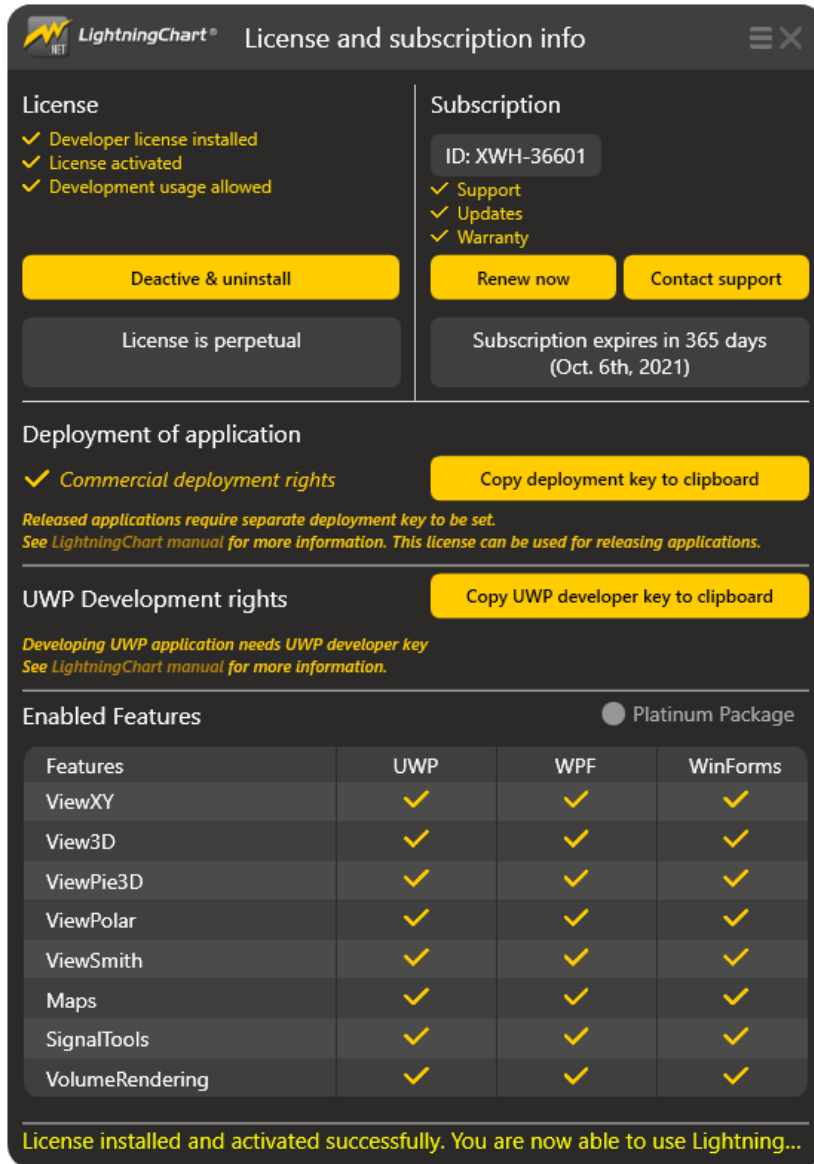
.NET LightningChart®

License and subscription info

License

✓ Developer license installed
✓ License activated
✓ Development usage allowed

Deactive & uninstall

License is perpetual

Subscription

ID: XWH-36601

✓ Support
✓ Updates
✓ Warranty

Renew now

Contact support

Subscription expires in 365 days (Oct. 6th, 2021)

Deployment of application

✓ Commercial deployment rights

Copy deployment key to clipboard

Released applications require separate deployment key to be set.
See LightningChart manual for more information. This license can be used for releasing applications.

UWP Development rights

Copy UWP developer key to clipboard

Developing UWP application needs UWP developer key
See LightningChart manual for more information.

Enabled Features

Platinum Package

| Features | UWP | WPF | WinForms |
|---|---|---|---|
| ViewXY | ✓ | ✓ | ✓ |
| View3D | ✓ | ✓ | ✓ |
| ViewPie3D | ✓ | ✓ | ✓ |
| ViewPolar | ✓ | ✓ | ✓ |
| ViewSmith | ✓ | ✓ | ✓ |
| Maps | ✓ | ✓ | ✓ |
| SignalTools | ✓ | ✓ | ✓ |
| VolumeRendering | ✓ | ✓ | ✓ |

License installed and activated successfully. You are now able to use Lightning...